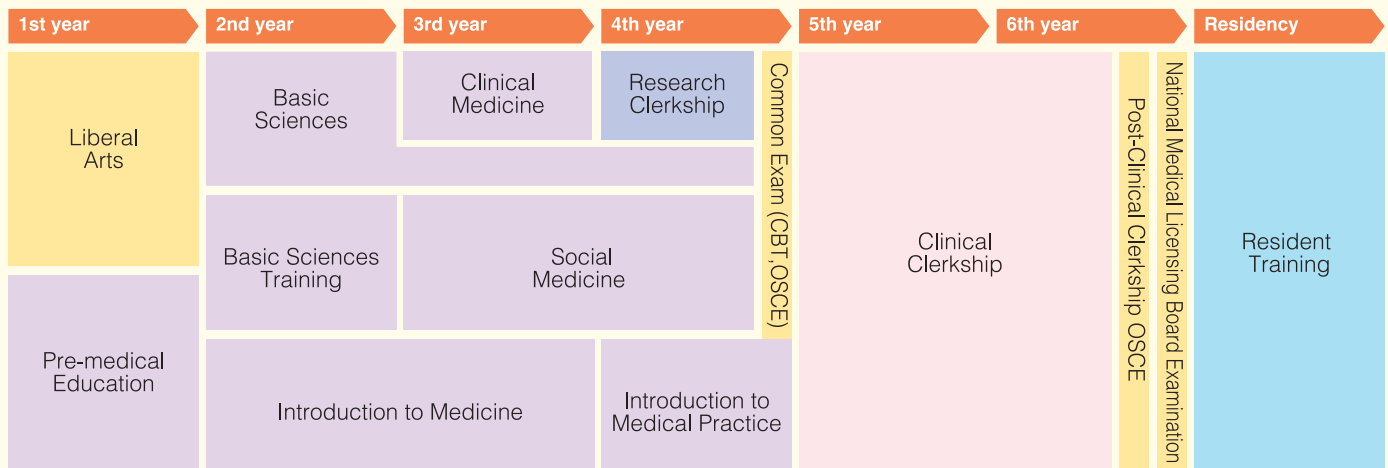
1st year
2nd year
3rd year
4th year
5th year
6th year
Residency

Liberal Arts

Basic Sciences

Clinical Medicine

Research Clerkship

Common Exam (CBT, OSCE)

Clinical Clerkship

Post-Clinical Clerkship OSCE

National Medical Licensing Board Examination

Resident Training

Basic Sciences Training

Social Medicine

Pre-medical Education

Introduction to Medicine

Introduction to Medical Practice